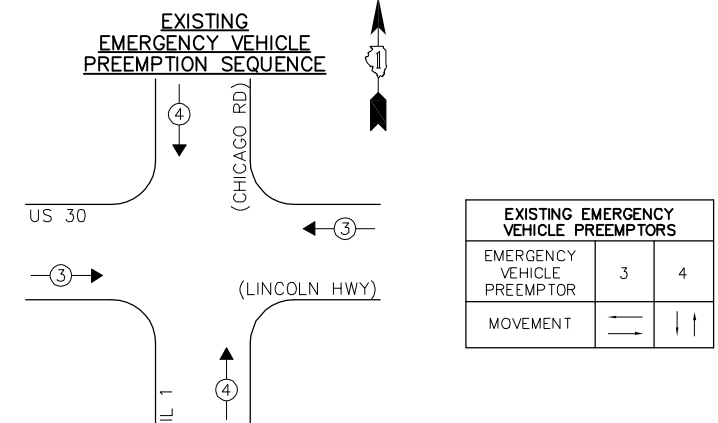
EXISTING
EMERGENCY VEHICLE
PREEMPTION SEQUENCE

1

4

(CHICAGO RD)

US 30

3

3

(LINCOLN HWY)

4

IL 1

| EXISTING EMERGENCY VEHICLE PREEMPTORS | | |
|---|---|---|
| EMERGENCY VEHICLE PREEMPTOR | 3 | 4 |
| MOVEMENT | | |